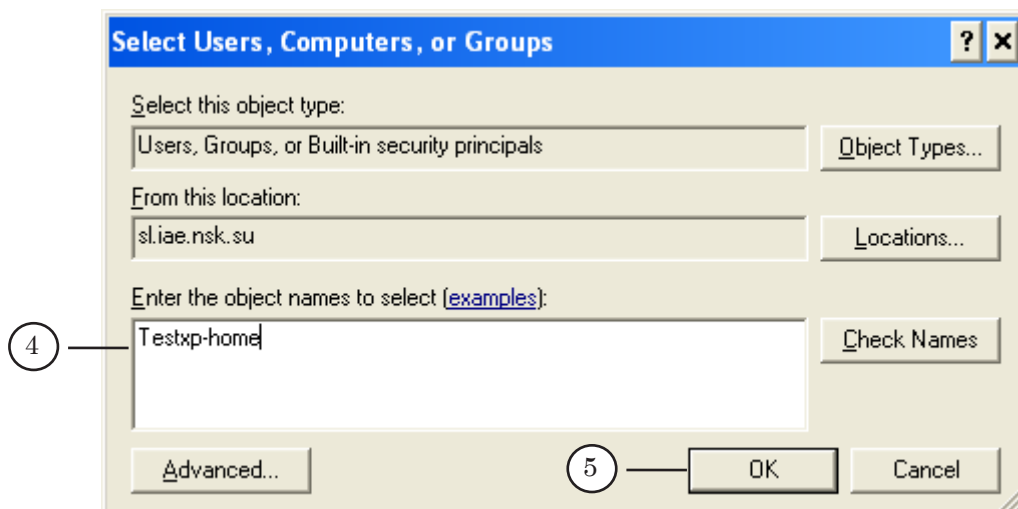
Select Users, Computers, or Groups

?

×

Select this object type:

Users, Groups, or Built-in security principals

Object Types...

From this location:

sl.iae.nsk.su

Locations...

Enter the object names to select (examples):

4

Testxp-home

Check Names

Advanced...

5

OK

Cancel